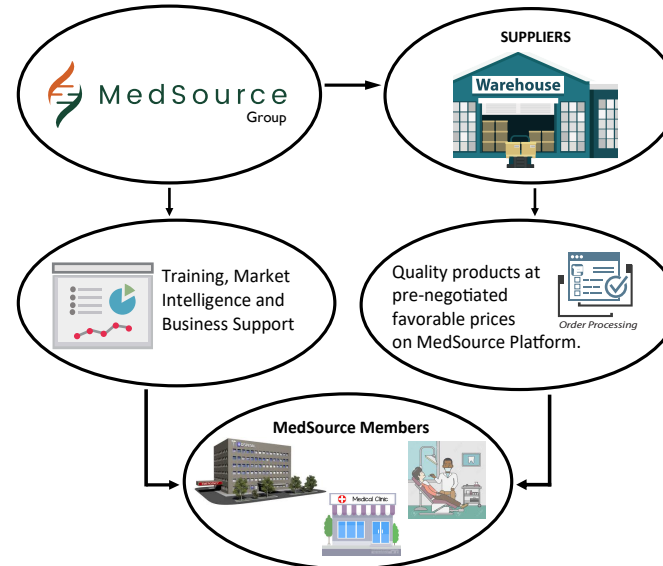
MedSource Group

SUPPLIERS

Warehouse

Training, Market Intelligence and Business Support

Quality products at pre-negotiated favorable prices on MedSource Platform.

Order Processing

MedSource Members

Medical Clinic